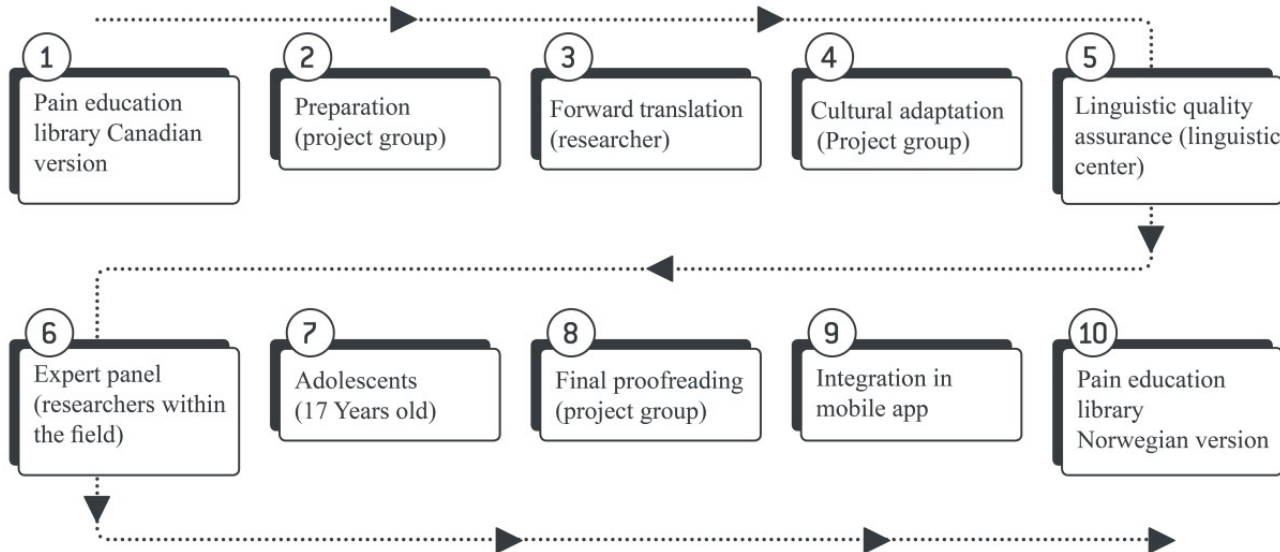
1
Pain education library Canadian version

2
Preparation (project group)

3
Forward translation (researcher)

4
Cultural adaptation (Project group)

5
Linguistic quality assurance (linguistic center)

6
Expert panel (researchers within the field)

7
Adolescents (17 Years old)

8
Final proofreading (project group)

9
Integration in mobile app

10
Pain education library Norwegian version